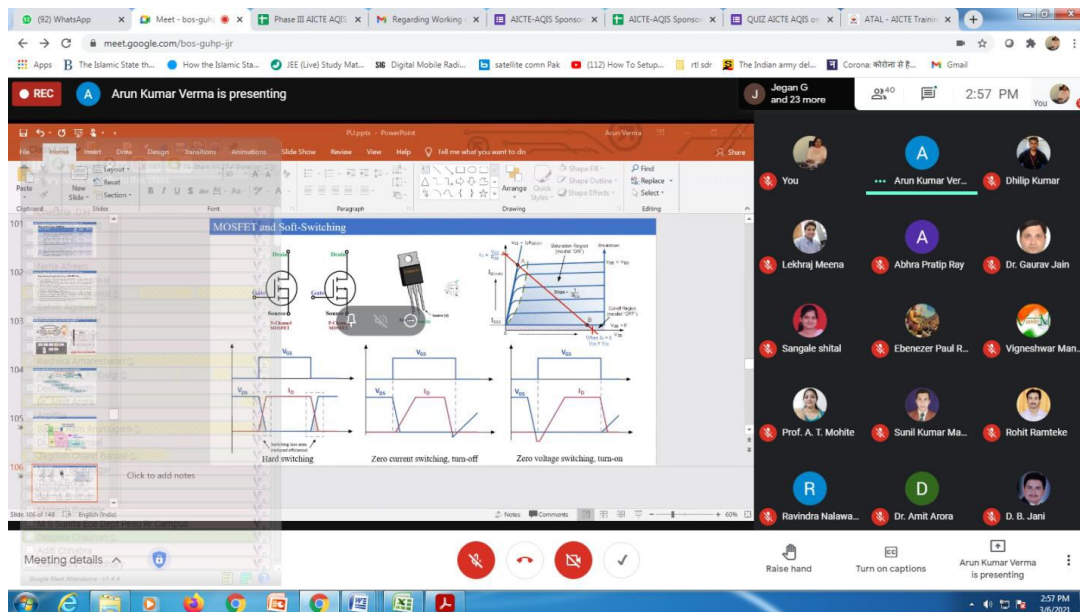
(92) WhatsApp | Meet - bos-guhp | Phase III AICTE AQIS | Regarding Working | AICTE-AQIS Sponsor | AICTE-AQIS Sponsor | QUIZ AICTE AQIS or | ATAL - AICTE Trainin

meet.google.com/bos-guhp-ijr

Apps | The Islamic State th... | How the Islamic Sta... | JEE (Live) Study Mat... | Digital Mobile Radi... | satellite comn Pak | (112) How To Setup... | rtl sdr | The Indian army del... | Corona: कोरोना से है... | Gmail

REC

Arun Kumar Verma is presenting

Jegan G and 23 more

40

2:57 PM

You

PU.pptx - PowerPoint

Arun Verma

File | Home | Insert | Draw | Design | Transitions | Animations | Slide Show | Review | View | Help | Tell me what you want to do | Share

Paste | New Slide | Layout | Reset | Section | Clipboard | Slides | Font | Paragraph | Drawing | Arrange | Quick Styles | Shape Fill | Shape Outline | Shape Effects | Find | Replace | Select | Editing

101
102
103
104
105
106

MOSFET and Soft-Switching

Drain | Gate | Source | N-Channel MOSFET | Drain | Gate | Source | P-Channel MOSFET

Saturation Region (mode "ON") | Breakdown | Cut-off Region (mode "OFF") | $V_{GS} = V_{DD}$ | $V_{GS} = 0$

$V_{GS}$ | $V_{DS}$ | $I_D$

Hard switching

Zero current switching, turn-off

Zero voltage switching, turn-on

Click to add notes

Slide 106 of 148 | English (India) | Notes | Comments | 60%

You | Arun Kumar Ver... | Dhilip Kumar
Lekhraj Meena | Abhra Pratip Ray | Dr. Gaurav Jain
Sangale shital | Ebenezer Paul R... | Vigneshwar Man...
Prof. A. T. Mohite | Sunil Kumar Ma... | Rohit Ramteke
Ravindra Nalawa... | Dr. Amit Arora | D. B. Jani

Meeting details

Raise hand | Turn on captions | Arun Kumar Verma is presenting

2:57 PM
3/6/2021